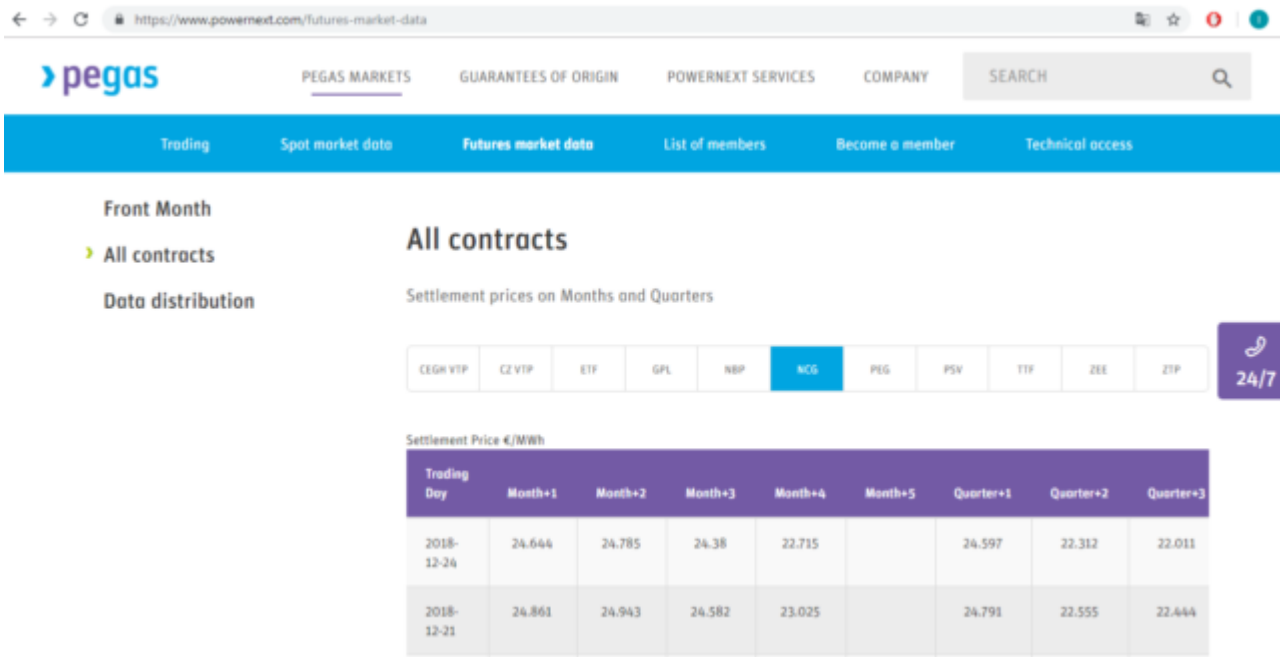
https://www.powernext.com/futures-market-data

› pegas

PEGAS MARKETS GUARANTEES OF ORIGIN POWERNEXT SERVICES COMPANY SEARCH

Trading Spot market data Futures market data List of members Become a member Technical access

Front Month
› All contracts
Data distribution

All contracts

Settlement prices on Months and Quarters

| CEGH VTP | CZ VTP | ETF | GPL | NBP | NCG | PEG | PSV | TTF | ZEE | ZTP |
|---|---|---|---|---|---|---|---|---|---|---|

24/7

Settlement Price €/MWh

| Trading Day | Month+1 | Month+2 | Month+3 | Month+4 | Month+5 | Quarter+1 | Quarter+2 | Quarter+3 |
|---|---|---|---|---|---|---|---|---|
| 2018-12-24 | 24.644 | 24.785 | 24.38 | 22.715 | | 24.597 | 22.312 | 22.011 |
| 2018-12-21 | 24.861 | 24.943 | 24.582 | 23.025 | | 24.791 | 22.555 | 22.444 |